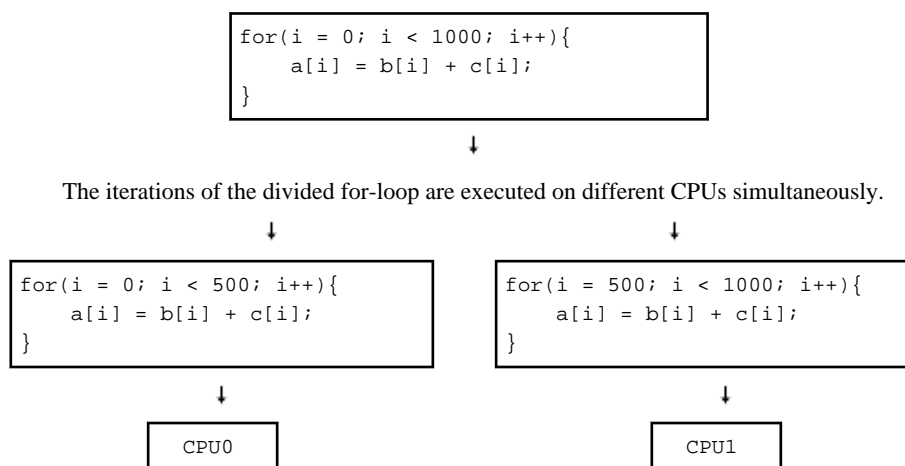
for(i = 0; i < 1000; i++){
    a[i] = b[i] + c[i];
}

The iterations of the divided for-loop are executed on different CPUs simultaneously.

for(i = 0; i < 500; i++){
    a[i] = b[i] + c[i];
}

CPU0

for(i = 500; i < 1000; i++){
    a[i] = b[i] + c[i];
}

CPU1